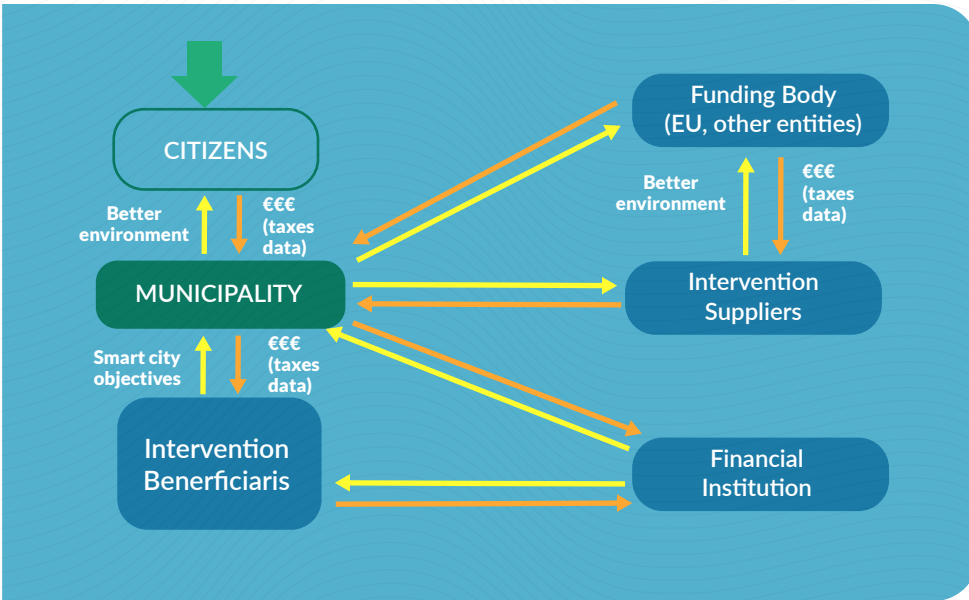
CITIZENS

Better environment

€€€ (taxes data)

MUNICIPALITY

Smart city objectives

€€€ (taxes data)

Intervention Benerficiaris

Funding Body (EU, other entities)

Better environment

€€€ (taxes data)

Intervention Suppliers

Financial Institution